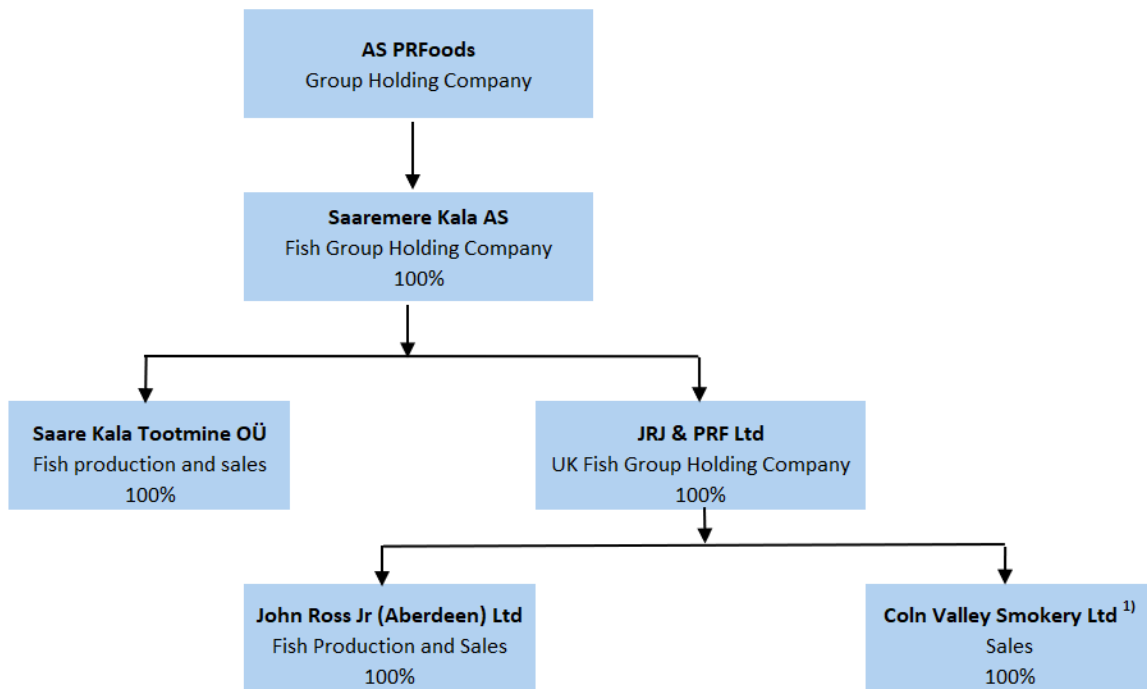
**AS PRFoods**
Group Holding Company

**Saaremere Kala AS**
Fish Group Holding Company
100%

**Saare Kala Tootmine OÜ**
Fish production and sales
100%

**JRJ & PRF Ltd**
UK Fish Group Holding Company
100%

**John Ross Jr (Aberdeen) Ltd**
Fish Production and Sales
100%

**Coln Valley Smokery Ltd** $^{1)}$
Sales
100%